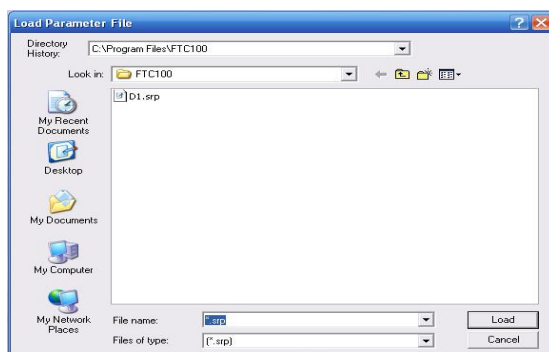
Load Parameter File

Directory History: C:\Program Files\FTC100

Look in: FTC100

D1.srp

My Recent Documents

Desktop

My Documents

My Computer

My Network Places

File name: *.srp

Files of type: (*.srp)

Load

Cancel